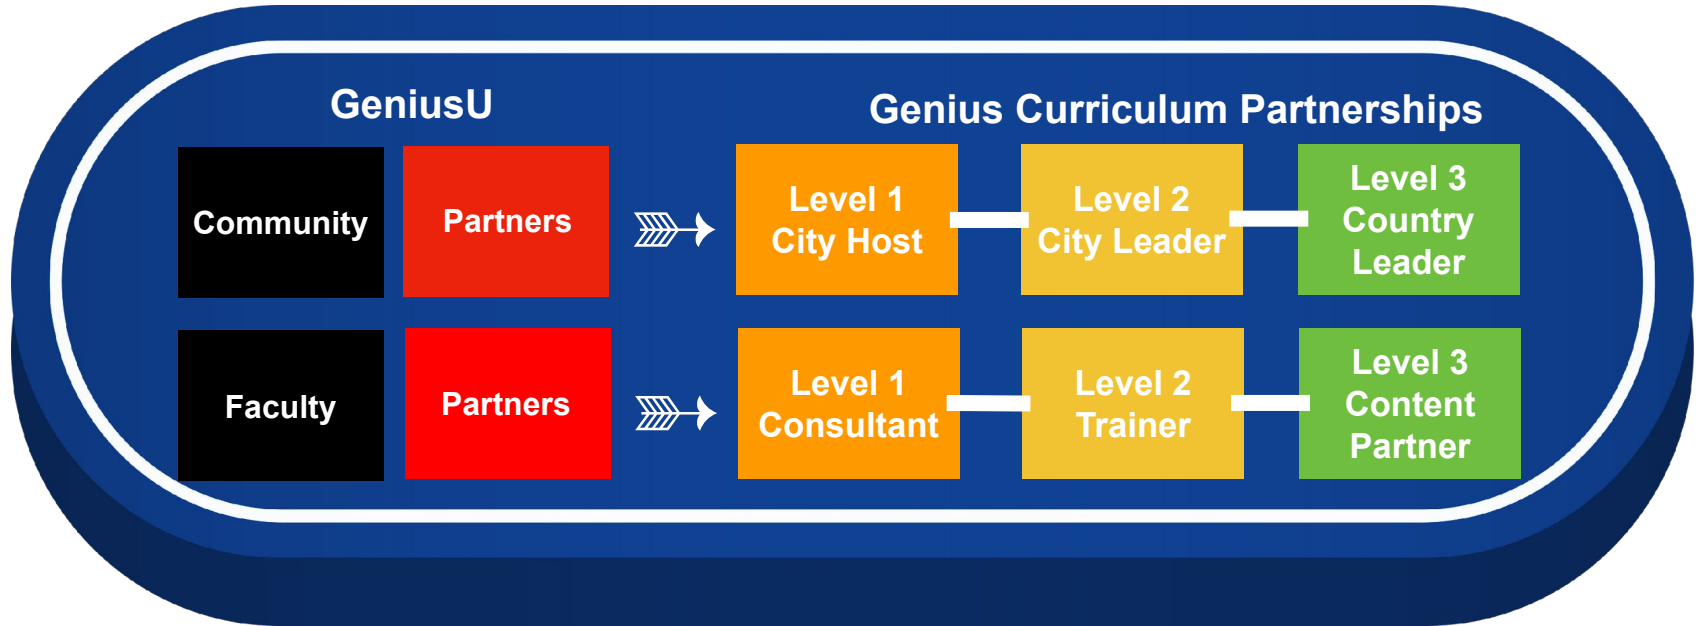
GeniusU

Genius Curriculum Partnerships

| Community | Partners | Level 1 City Host | Level 2 City Leader | Level 3 Country Leader |
|---|---|---|---|---|
| Faculty | Partners | Level 1 Consultant | Level 2 Trainer | Level 3 Content Partner |